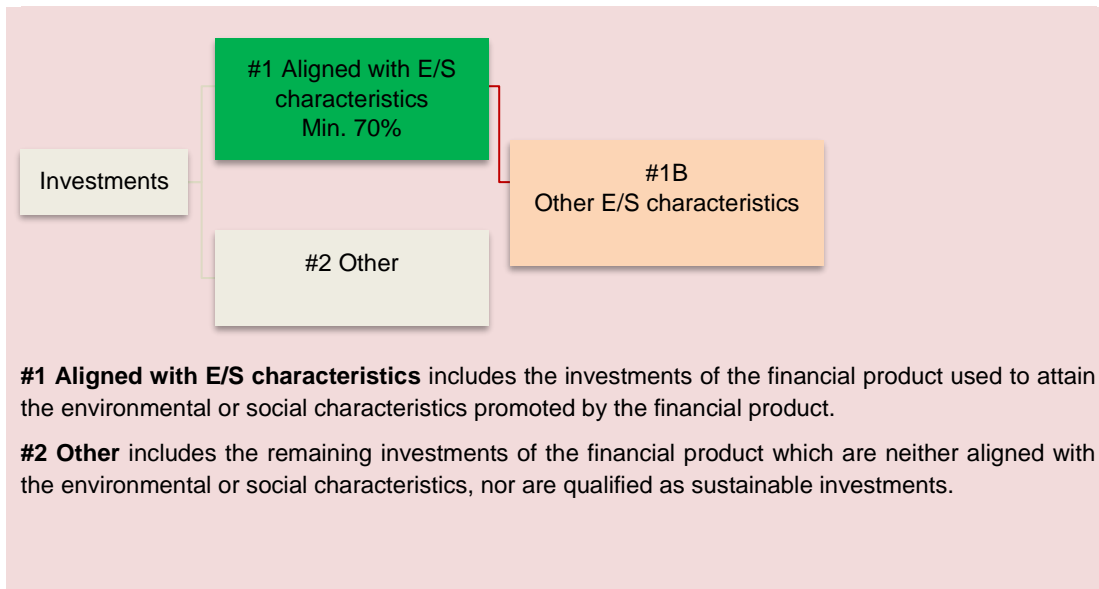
#1 Aligned with E/S characteristics
Min. 70%

Investments

#1B
Other E/S characteristics

#2 Other

**#1 Aligned with E/S characteristics** includes the investments of the financial product used to attain the environmental or social characteristics promoted by the financial product.

**#2 Other** includes the remaining investments of the financial product which are neither aligned with the environmental or social characteristics, nor are qualified as sustainable investments.